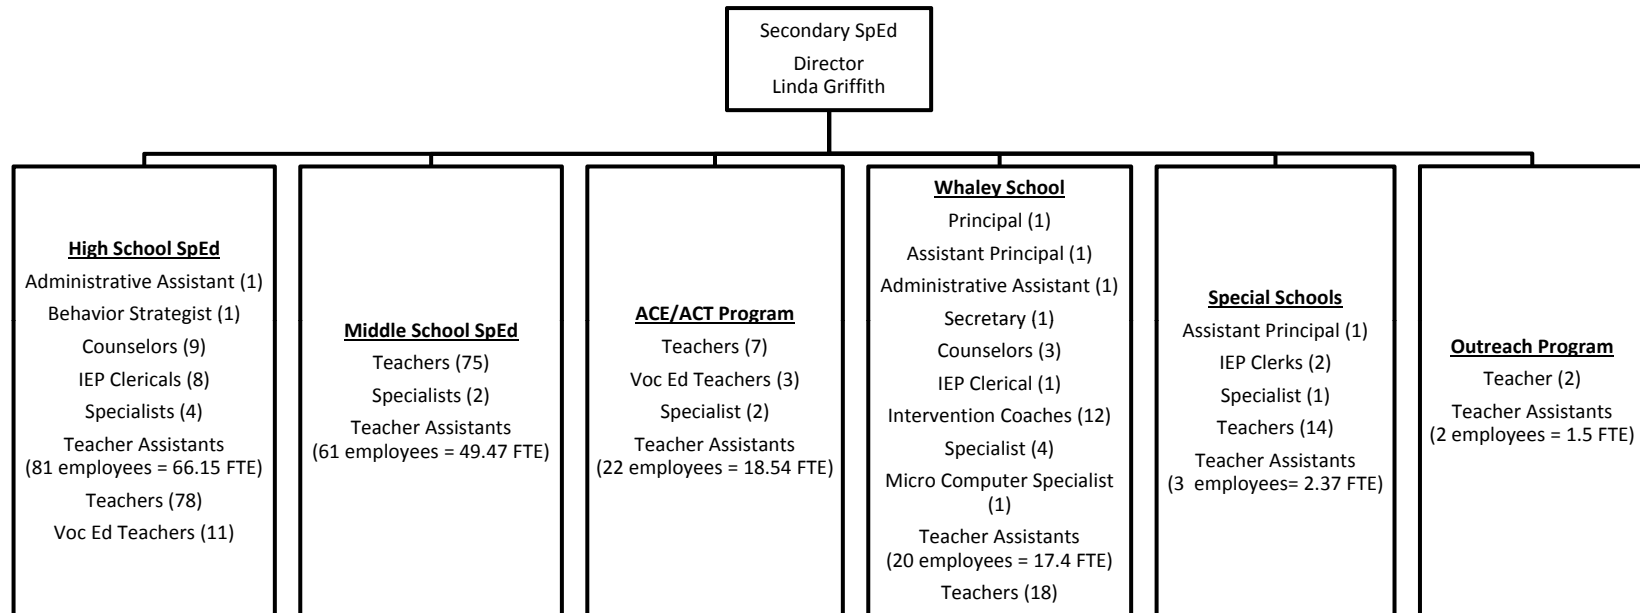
Secondary SpEd
Director
Linda Griffith

High School SpEd
Administrative Assistant (1)
Behavior Strategist (1)
Counselors (9)
IEP Clericals (8)
Specialists (4)
Teacher Assistants (81 employees = 66.15 FTE)
Teachers (78)
Voc Ed Teachers (11)

Middle School SpEd
Teachers (75)
Specialists (2)
Teacher Assistants (61 employees = 49.47 FTE)

ACE/ACT Program
Teachers (7)
Voc Ed Teachers (3)
Specialist (2)
Teacher Assistants (22 employees = 18.54 FTE)

Whaley School
Principal (1)
Assistant Principal (1)
Administrative Assistant (1)
Secretary (1)
Counselors (3)
IEP Clerical (1)
Intervention Coaches (12)
Specialist (4)
Micro Computer Specialist (1)
Teacher Assistants (20 employees = 17.4 FTE)
Teachers (18)

Special Schools
Assistant Principal (1)
IEP Clerks (2)
Specialist (1)
Teachers (14)
Teacher Assistants (3 employees= 2.37 FTE)

Outreach Program
Teacher (2)
Teacher Assistants (2 employees = 1.5 FTE)